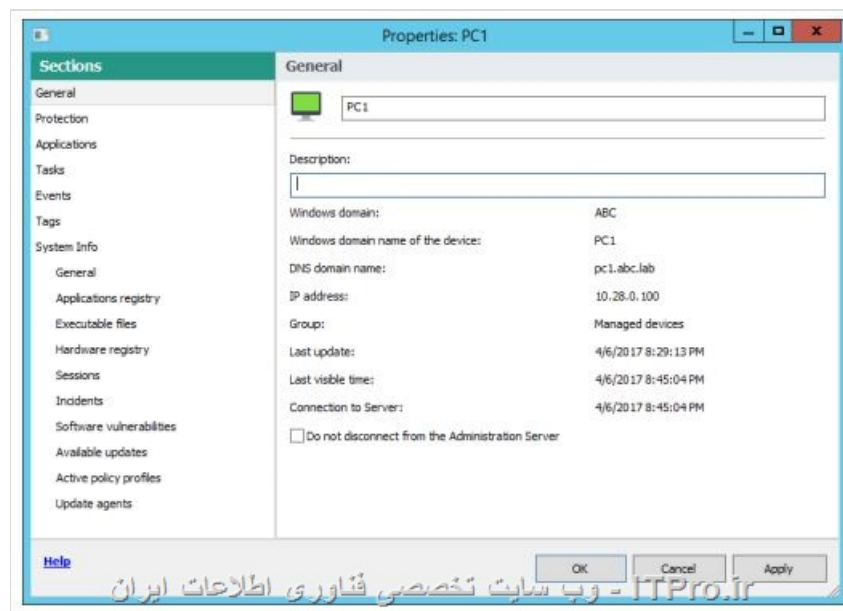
Properties: PC1

Sections

General
Protection
Applications
Tasks
Events
Tags
System Info
General
Applications registry
Executable files
Hardware registry
Sessions
Incidents
Software vulnerabilities
Available updates
Active policy profiles
Update agents

General

PC1

Description:

| Windows domain: | ABC |
|---|---|
| Windows domain name of the device: | PC1 |
| DNS domain name: | pc1.abc.lab |
| IP address: | 10.28.0.100 |
| Group: | Managed devices |
| Last update: | 4/6/2017 8:29:13 PM |
| Last visible time: | 4/6/2017 8:45:04 PM |
| Connection to Server: | 4/6/2017 8:45:04 PM |

Do not disconnect from the Administration Server

Help

OK
Cancel
Apply

ITPro.ir - وب سایت تخصصی فناوری اطلاعات ایران